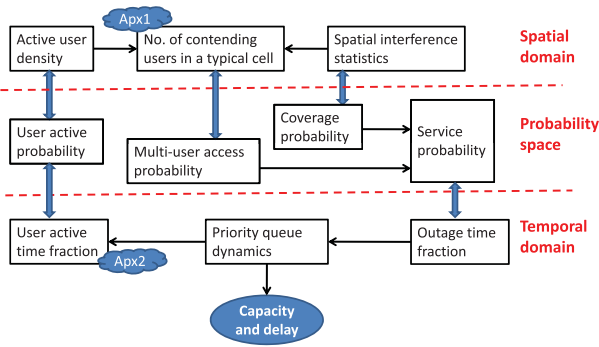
Apx1

Active user density

No. of contending users in a typical cell

Spatial interference statistics

Spatial domain

User active probability

Coverage probability

Service probability

Probability space

Multi-user access probability

Temporal domain

User active time fraction

Priority queue dynamics

Outage time fraction

Apx2

Capacity and delay